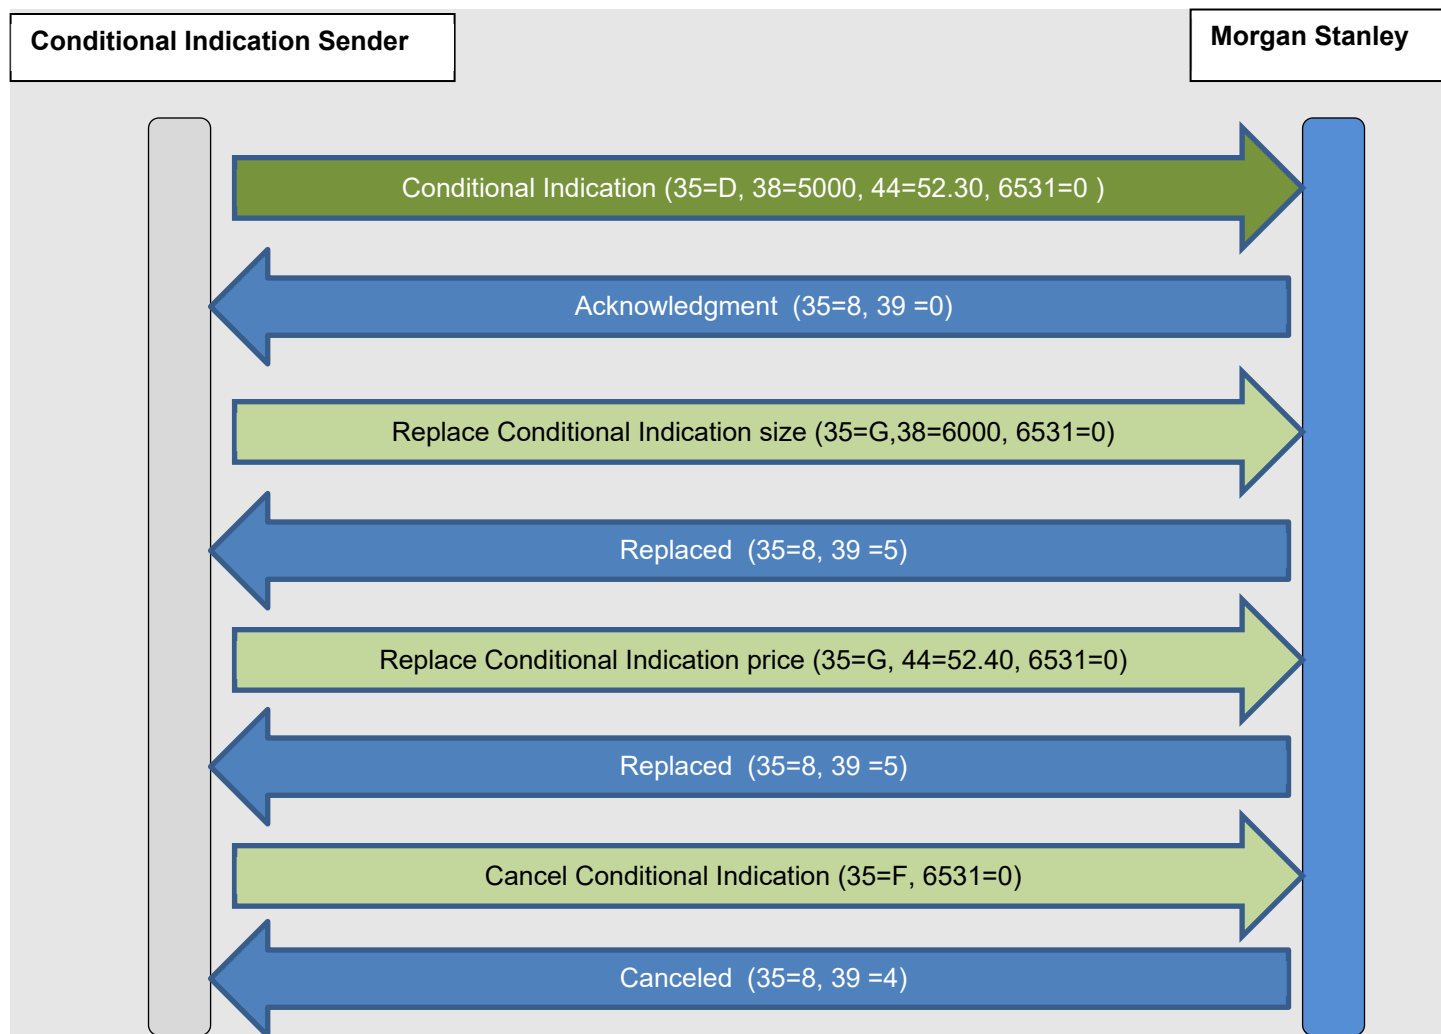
Conditional Indication Sender

Morgan Stanley

Conditional Indication (35=D, 38=5000, 44=52.30, 6531=0 )

Acknowledgment (35=8, 39 =0)

Replace Conditional Indication size (35=G,38=6000, 6531=0)

Replaced (35=8, 39 =5)

Replace Conditional Indication price (35=G, 44=52.40, 6531=0)

Replaced (35=8, 39 =5)

Cancel Conditional Indication (35=F, 6531=0)

Canceled (35=8, 39 =4)